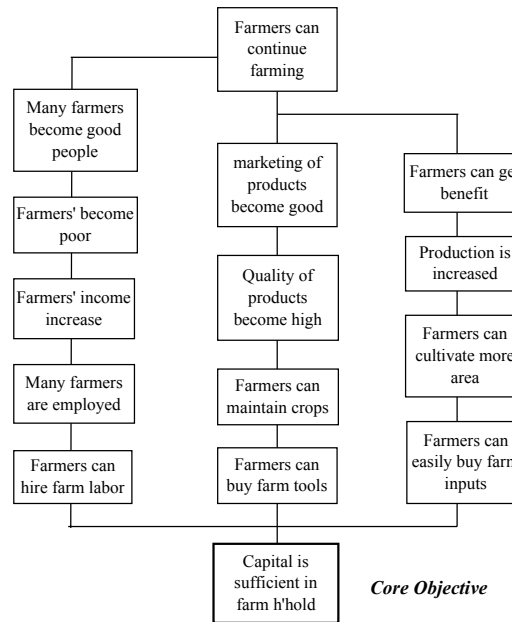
Farmers can continue farming

Many farmers become good people

Farmers' become poor

Farmers' income increase

Many farmers are employed

Farmers can hire farm labor

marketing of products become good

Quality of products become high

Farmers can maintain crops

Farmers can buy farm tools

Farmers can ge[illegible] benefit

Production is increased

Farmers can cultivate more area

Farmers can easily buy farm inputs

Capital is sufficient in farm h'hold

Core Objective